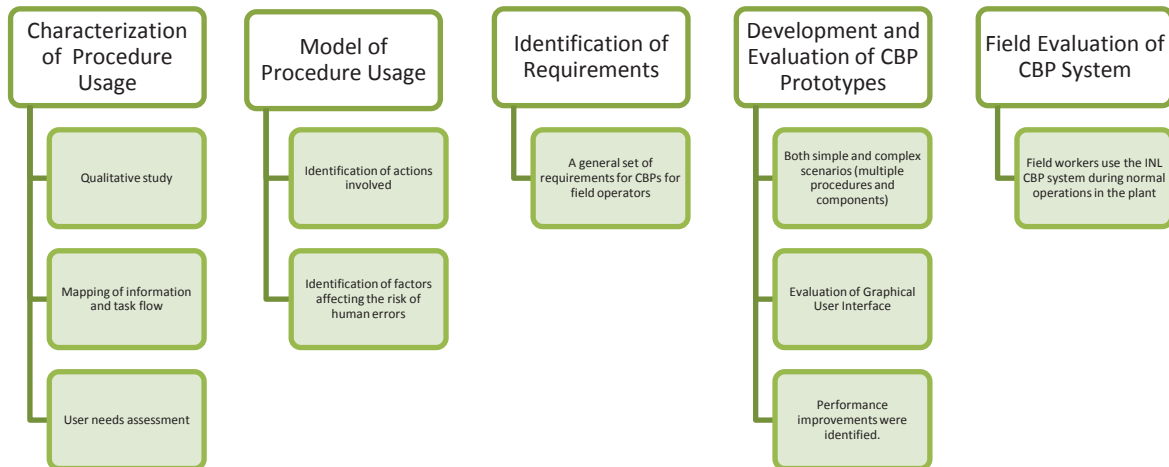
Characterization of Procedure Usage

Qualitative study

Mapping of information and task flow

User needs assessment

Model of Procedure Usage

Identification of actions involved

Identification of factors affecting the risk of human errors

Identification of Requirements

A general set of requirements for CBPs for field operators

Development and Evaluation of CBP Prototypes

Both simple and complex scenarios (multiple procedures and components)

Evaluation of Graphical User Interface

Performance improvements were identified.

Field Evaluation of CBP System

Field workers use the INL CBP system during normal operations in the plant